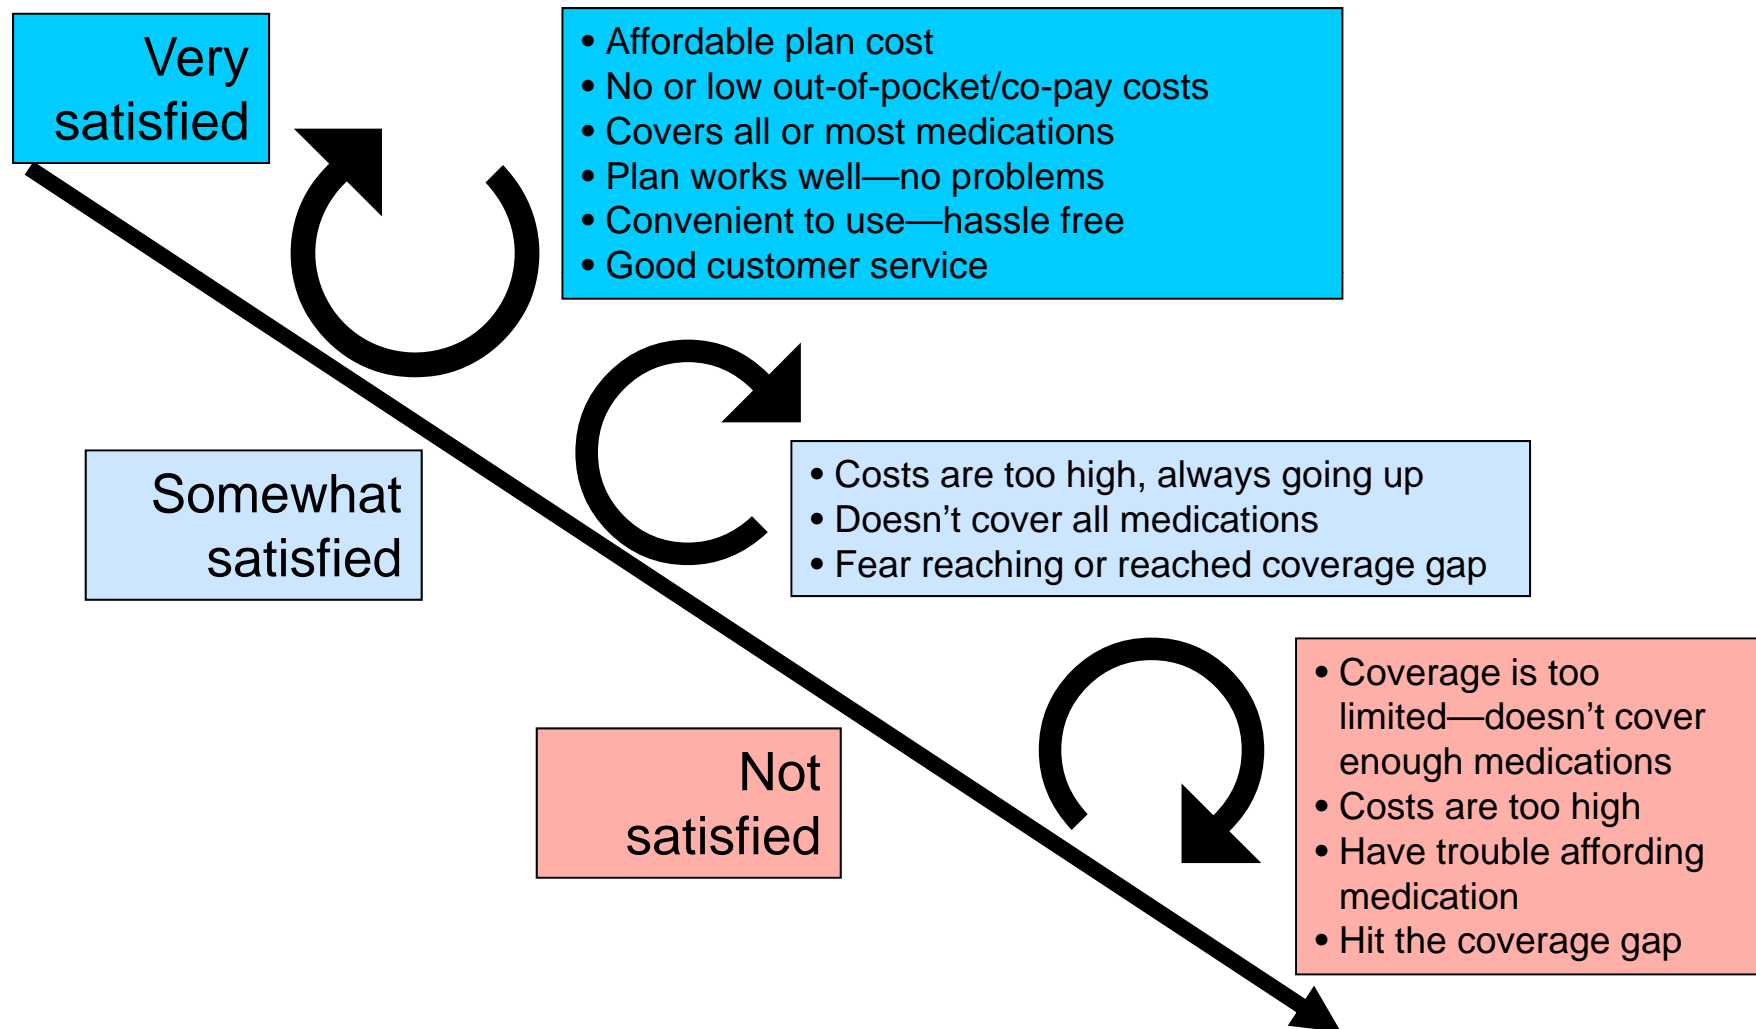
Very satisfied

• Affordable plan cost
• No or low out-of-pocket/co-pay costs
• Covers all or most medications
• Plan works well—no problems
• Convenient to use—hassle free
• Good customer service

Somewhat satisfied

• Costs are too high, always going up
• Doesn’t cover all medications
• Fear reaching or reached coverage gap

Not satisfied

• Coverage is too limited—doesn’t cover enough medications
• Costs are too high
• Have trouble affording medication
• Hit the coverage gap